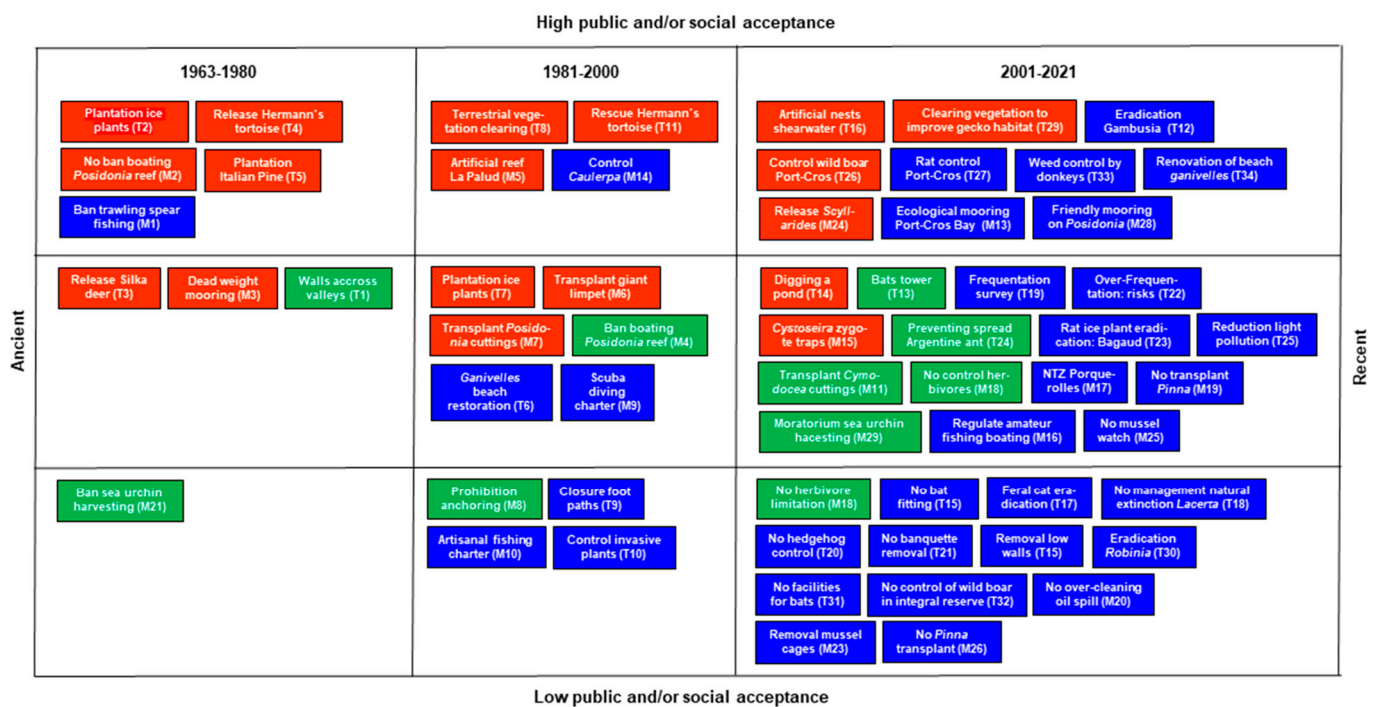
High public and/or social acceptance

Ancient

Recent

| 1963-1980 | 1981-2000 | 2001-2021 |
|---|---|---|
| Plantation ice plants (T2); Release Hermann's tortoise (T4); No ban boating *Posidonia* reef (M2); Plantation Italian Pine (T5); Ban trawling spear fishing (M1) | Terrestrial vegetation clearing (T8); Rescue Hermann's tortoise (T11); Artificial reef La Palud (M5); Control *Caulerpa* (M14) | Artificial nests shearwater (T16); Clearing vegetation to improve gecko habitat (T29); Eradication Gambusia (T12); Control wild boar Port-Cros (T26); Rat control Port-Cros (T27); Weed control by donkeys (T33); Renovation of beach *ganivelles* (T34); Release *Scyllarides* (M24); Ecological mooring Port-Cros Bay (M13); Friendly mooring on *Posidonia* (M28) |
| Release Silka deer (T3); Dead weight mooring (M3); Walls accross valleys (T1) | Plantation ice plants (T7); Transplant giant limpet (M6); Transplant *Posidonia* cuttings (M7); Ban boating *Posidonia* reef (M4); *Ganivelles* beach restoration (T6); Scuba diving charter (M9) | Digging a pond (T14); Bats tower (T13); Frequentation survey (T19); Over-Frequentation: risks (T22); *Cystoseira zygote* traps (M15); Preventing spread Argentine ant (T24); Rat ice plant eradication: Bagaud (T23); Reduction light pollution (T25); Transplant *Cymodocea* cuttings (M11); No control herbivores (M18); NTZ Porquerolles (M17); No transplant *Pinna* (M19); Moratorium sea urchin hacesting (M29); Regulate amateur fishing boating (M16); No mussel watch (M25) |
| Ban sea urchin harvesting (M21) | Prohibition anchoring (M8); Closure foot paths (T9); Artisanal fishing charter (M10); Control invasive plants (T10) | No herbivore limitation (M18); No bat fitting (T15); Feral cat eradication (T17); No management natural extinction *Lacerta* (T18); No hedgehog control (T20); No banquette removal (T21); Removal low walls (T15); Eradication *Robinia* (T30); No facilities for bats (T31); No control of wild boar in integral reserve (T32); No over-cleaning oil spill (M20); Removal mussel cages (M23); No *Pinna* transplant (M26) |

Low public and/or social acceptance